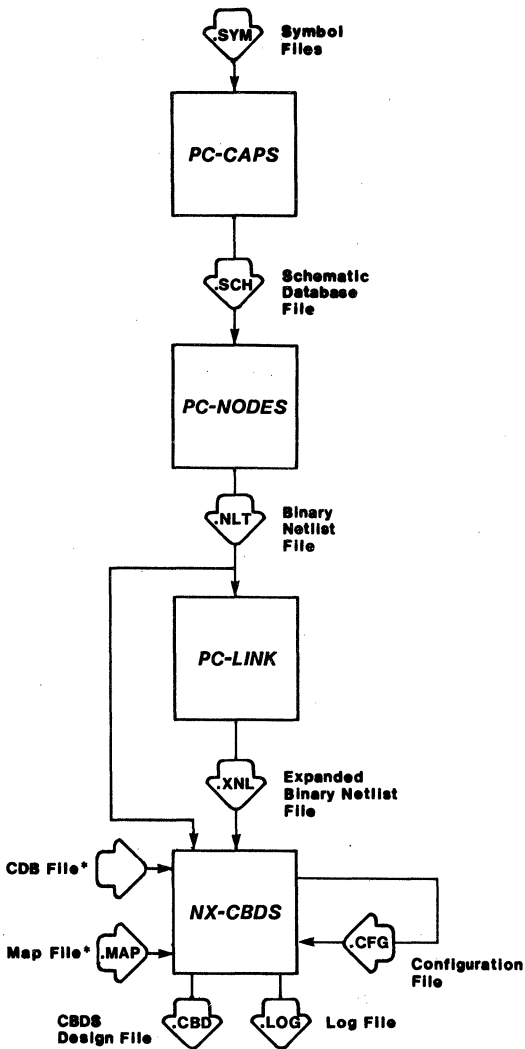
.SYM
Symbol Files

PC-CAPS

.SCH
Schematic Database File

PC-NODES

.NLT
Binary Netlist File

PC-LINK

.XNL
Expanded Binary Netlist File

CDB File*

Map File*
.MAP

NX-CBDS

.CFG
Configuration File

CBDS Design File
.CBD

.LOG
Log File